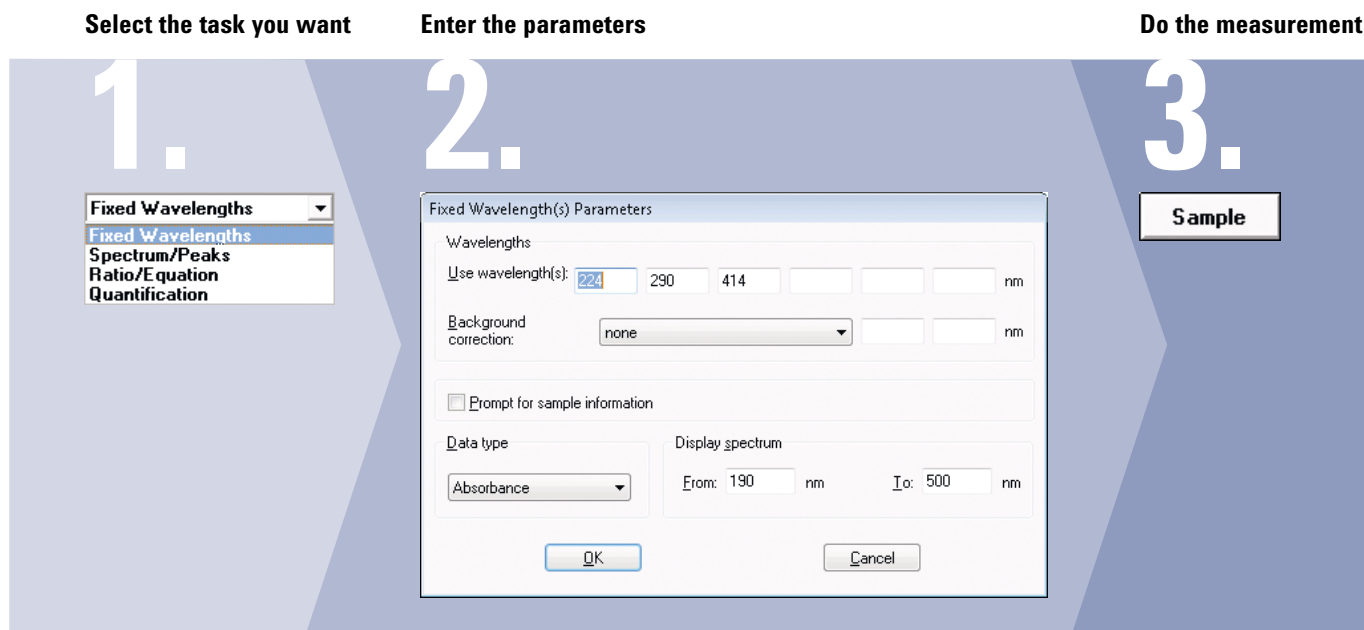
Select the task you want

1.

Fixed Wavelengths

Fixed Wavelengths
Spectrum/Peaks
Ratio/Equation
Quantification

Enter the parameters

2.

Fixed Wavelength(s) Parameters

Wavelengths

Use wavelength(s): 224 290 414 nm

Background correction: none nm

Prompt for sample information

Data type

Absorbance

Display spectrum

From: 190 nm To: 500 nm

OK Cancel

Do the measurement

3.

Sample